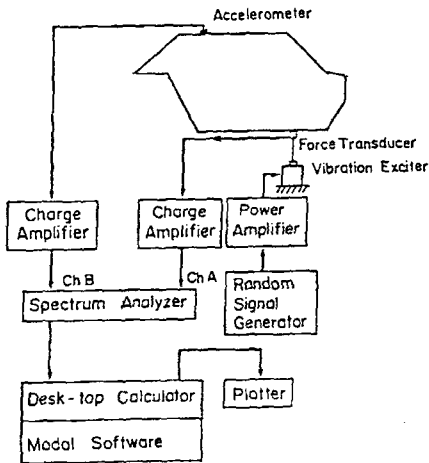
Accelerometer

Force Transducer

Vibration Exciter

Charge Amplifier

Charge Amplifier

Power Amplifier

Ch B

Ch A

Spectrum Analyzer

Random Signal Generator

Desk-top Calculator

Plotter

Modal Software